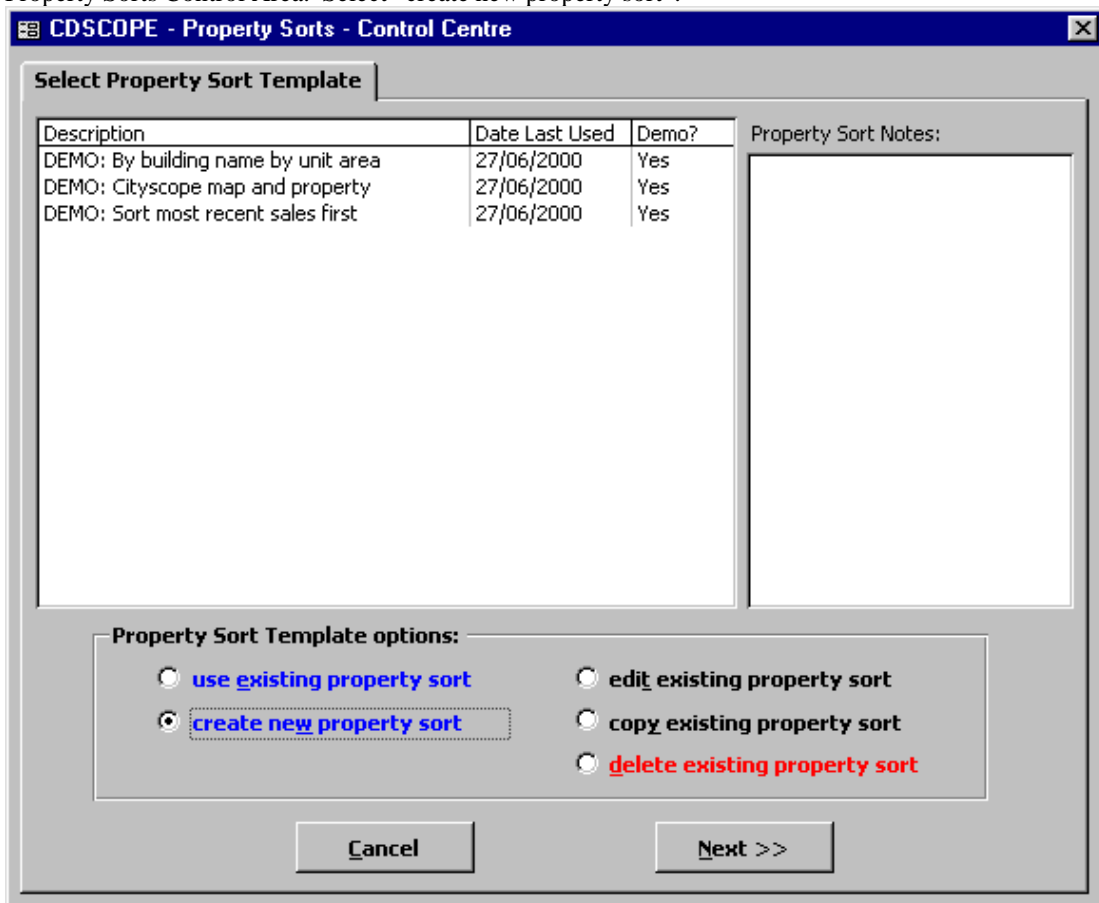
Property Sorts Control Area. Select "create new property sort".

CDSCOPE - Property Sorts - Control Centre

Select Property Sort Template

| Description | Date Last Used | Demo? |
|---|---|---|
| DEMO: By building name by unit area | 27/06/2000 | Yes |
| DEMO: Cityscope map and property | 27/06/2000 | Yes |
| DEMO: Sort most recent sales first | 27/06/2000 | Yes |

Property Sort Notes:

Property Sort Template options:

use existing property sort

create new property sort

edit existing property sort

copy existing property sort

delete existing property sort

Cancel

Next >>